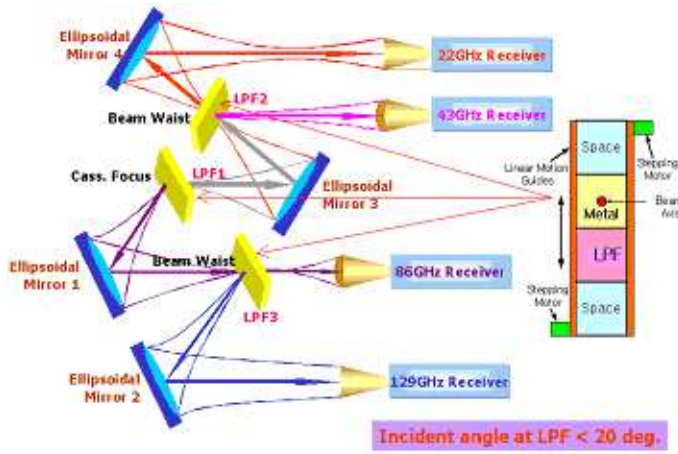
Ellipsoidal Mirror 4

22GHz Receiver

LPF2

Beam Waist

43GHz Receiver

Cass. Focus

LPF1

Ellipsoidal Mirror 3

Ellipsoidal Mirror 1

Beam Waist

86GHz Receiver

LPF3

Ellipsoidal Mirror 2

129GHz Receiver

Space

Stepping Motor

Linear Motion Guides

Metal

Beam Axis

LPF

Stepping Motor

Space

Incident angle at LPF < 20 deg.